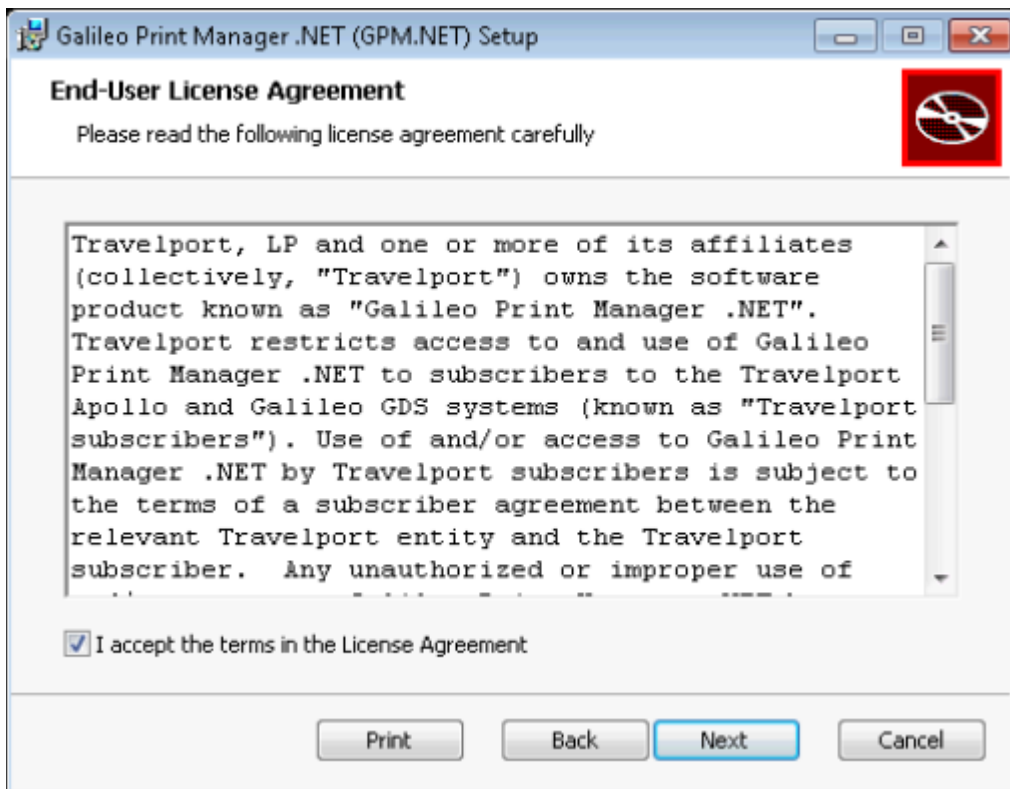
Galileo Print Manager .NET (GPM.NET) Setup

End-User License Agreement

Please read the following license agreement carefully

Travelport, LP and one or more of its affiliates (collectively, "Travelport") owns the software product known as "Galileo Print Manager .NET". Travelport restricts access to and use of Galileo Print Manager .NET to subscribers to the Travelport Apollo and Galileo GDS systems (known as "Travelport subscribers"). Use of and/or access to Galileo Print Manager .NET by Travelport subscribers is subject to the terms of a subscriber agreement between the relevant Travelport entity and the Travelport subscriber. Any unauthorized or improper use of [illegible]

I accept the terms in the License Agreement

Print Back Next Cancel